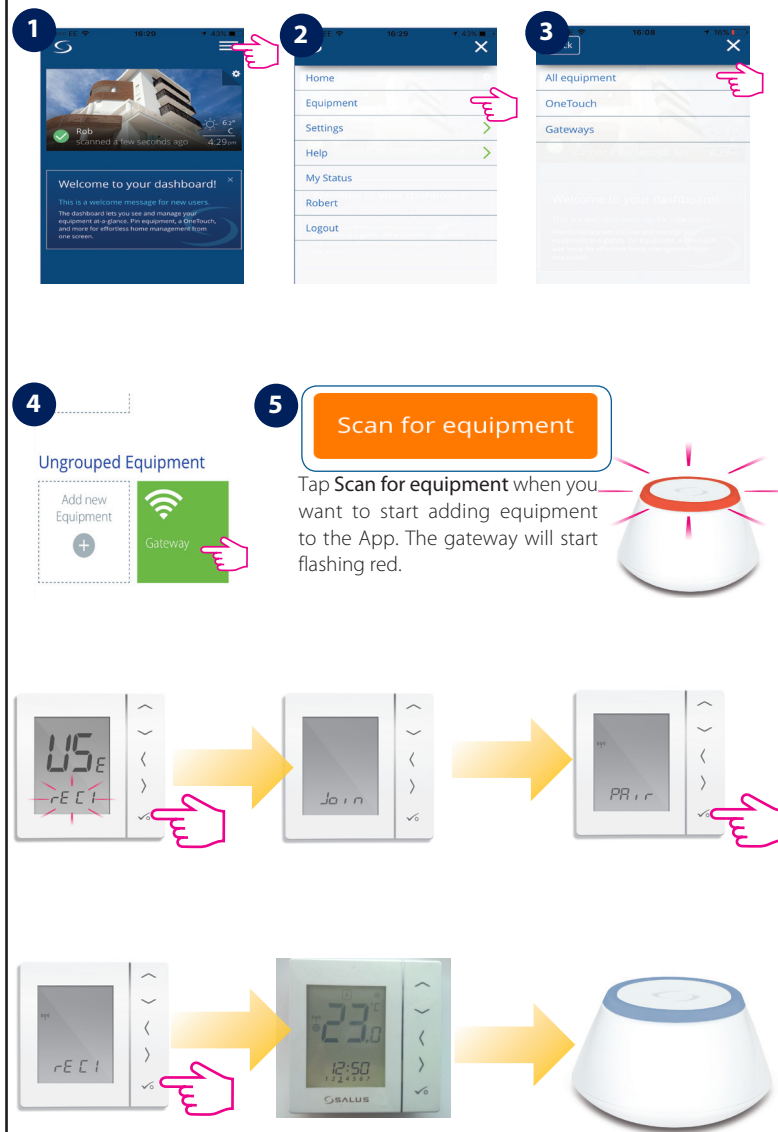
1

16:29

43%

Rob
scanned a few seconds ago

63°
C
4:29pm

Welcome to your dashboard!

This is a welcome message for new users.

The dashboard lets you see and manage your equipment at-a-glance. Pin equipment, a OneTouch, and more for effortless home management from one screen.

2

16:29

43%

Home

Equipment

Settings

Help

My Status

Robert

Logout

3

16:08

16%

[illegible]ck

All equipment

OneTouch

Gateways

4

Ungrouped Equipment

Add new Equipment

Gateway

5

Scan for equipment

Tap Scan for equipment when you want to start adding equipment to the App. The gateway will start flashing red.

USE

rEC1

Join

PAir

rEC1

23.0

12:50

1234567

SALUS